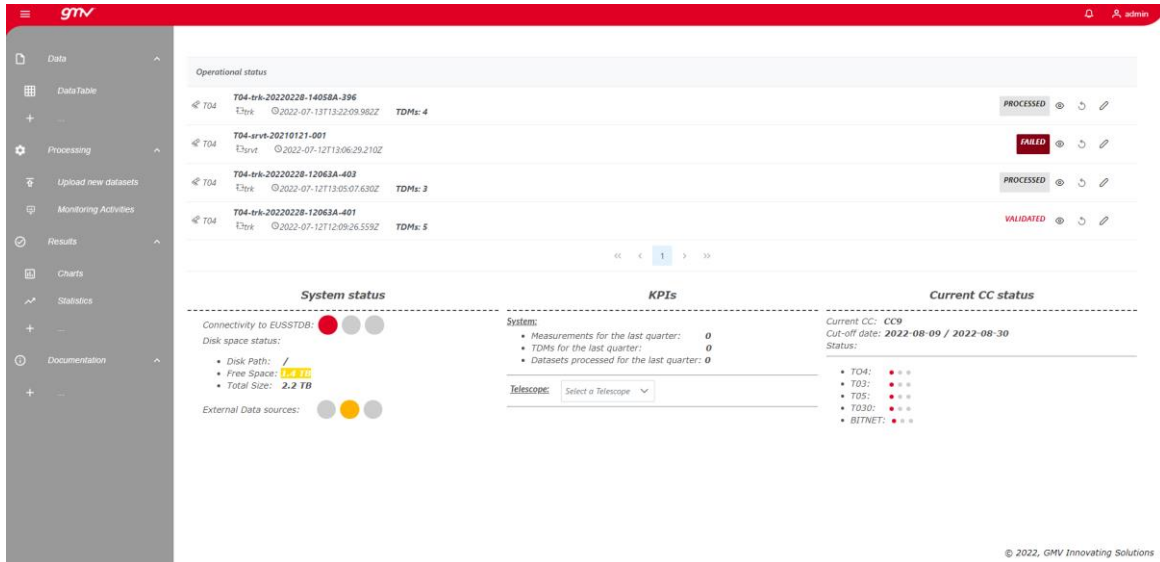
gmv
admin

Data
DataTable
...
Processing
Upload new datasets
Monitoring Activities
Results
Charts
Statistics
...
Documentation
...

Operational status

T04 T04-trk-20220228-14058A-396 trk 2022-07-13T13:22:09.982Z TDMs: 4 PROCESSED

T04 T04-srvt-20210121-001 srvt 2022-07-12T13:06:29.210Z FAILED

T04 T04-trk-20220228-12063A-403 trk 2022-07-12T13:05:07.630Z TDMs: 3 PROCESSED

T04 T04-trk-20220228-12063A-401 trk 2022-07-12T12:09:26.559Z TDMs: 5 VALIDATED

« ‹ 1 › »

System status

Connectivity to EUSSTDB:
Disk space status:
• Disk Path: /
• Free Space: 1.4 TB
• Total Size: 2.2 TB
External Data sources:

KPIs

System:
• Measurements for the last quarter: 0
• TDMs for the last quarter: 0
• Datasets processed for the last quarter: 0

Telescope: Select a Telescope

Current CC status

Current CC: CC9
Cut-off date: 2022-08-09 / 2022-08-30
Status:

• T04:
• T03:
• T05:
• T030:
• BITNET:

© 2022, GMV Innovating Solutions